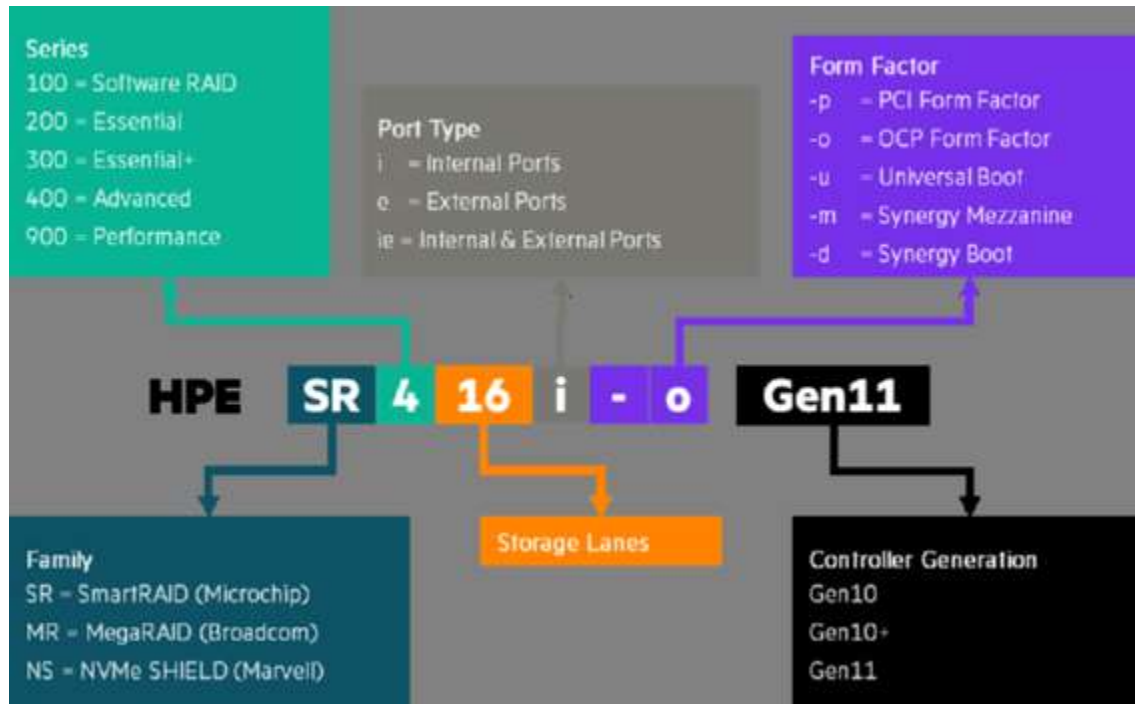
Series
100 = Software RAID
200 = Essential
300 = Essential+
400 = Advanced
900 = Performance

Port Type
i = Internal Ports
e = External Ports
ie = Internal & External Ports

Form Factor
-p = PCI Form Factor
-o = OCP Form Factor
-u = Universal Boot
-m = Synergy Mezzanine
-d = Synergy Boot

HPE SR 4 16 i - o Gen11

Family
SR = SmartRAID (Microchip)
MR = MegaRAID (Broadcom)
NS = NVMe SHIELD (Marvell)

Storage Lanes

Controller Generation
Gen10
Gen10+
Gen11